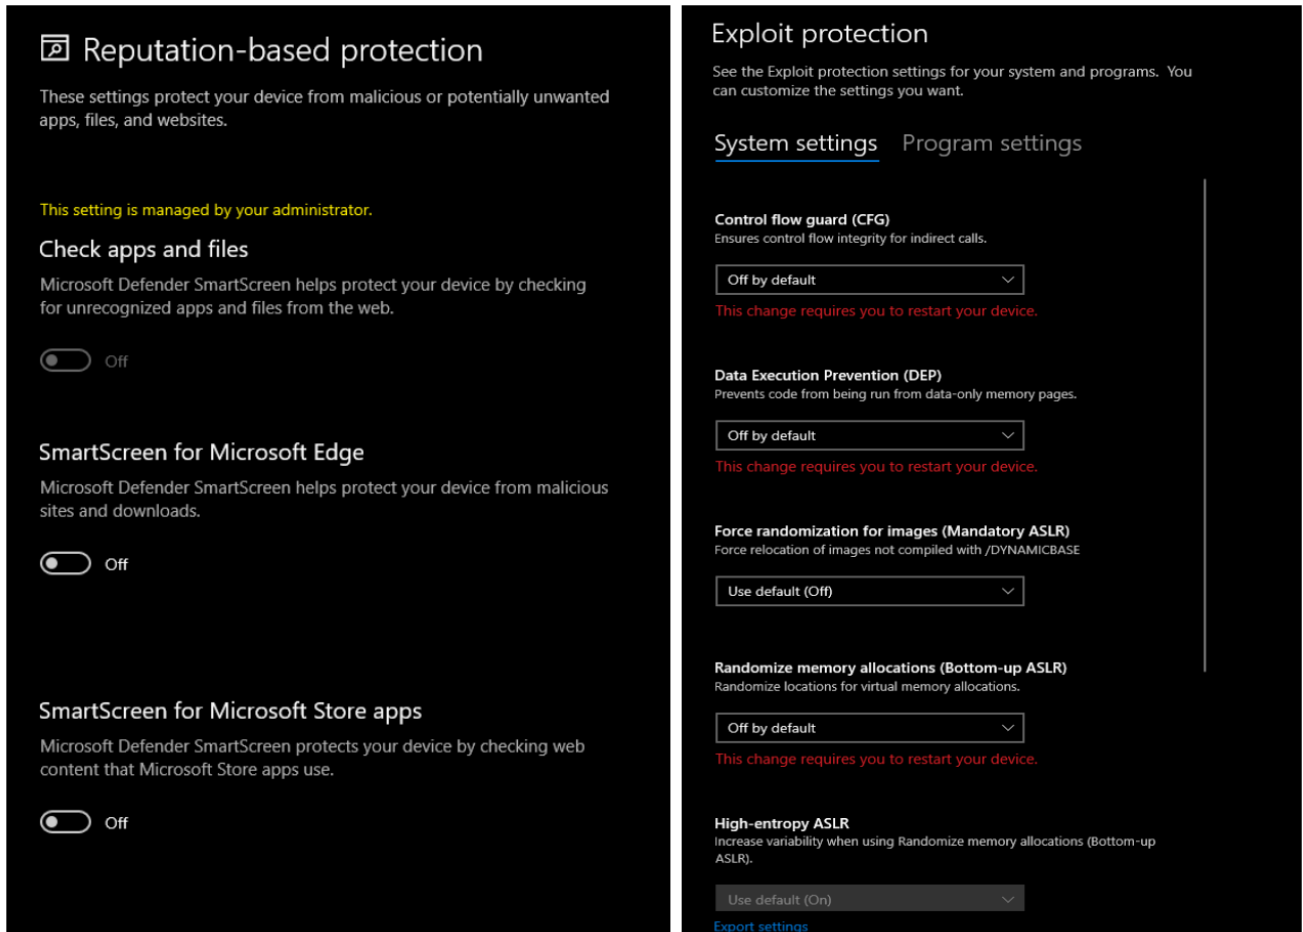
Reputation-based protection

These settings protect your device from malicious or potentially unwanted apps, files, and websites.

This setting is managed by your administrator.

Check apps and files

Microsoft Defender SmartScreen helps protect your device by checking for unrecognized apps and files from the web.

Off

SmartScreen for Microsoft Edge

Microsoft Defender SmartScreen helps protect your device from malicious sites and downloads.

Off

SmartScreen for Microsoft Store apps

Microsoft Defender SmartScreen protects your device by checking web content that Microsoft Store apps use.

Off

Exploit protection

See the Exploit protection settings for your system and programs. You can customize the settings you want.

System settings Program settings

Control flow guard (CFG)
Ensures control flow integrity for indirect calls.

Off by default

This change requires you to restart your device.

Data Execution Prevention (DEP)
Prevents code from being run from data-only memory pages.

Off by default

This change requires you to restart your device.

Force randomization for images (Mandatory ASLR)
Force relocation of images not compiled with /DYNAMICBASE

Use default (Off)

Randomize memory allocations (Bottom-up ASLR)
Randomize locations for virtual memory allocations.

Off by default

This change requires you to restart your device.

High-entropy ASLR
Increase variability when using Randomize memory allocations (Bottom-up ASLR).

Use default (On)

Export settings